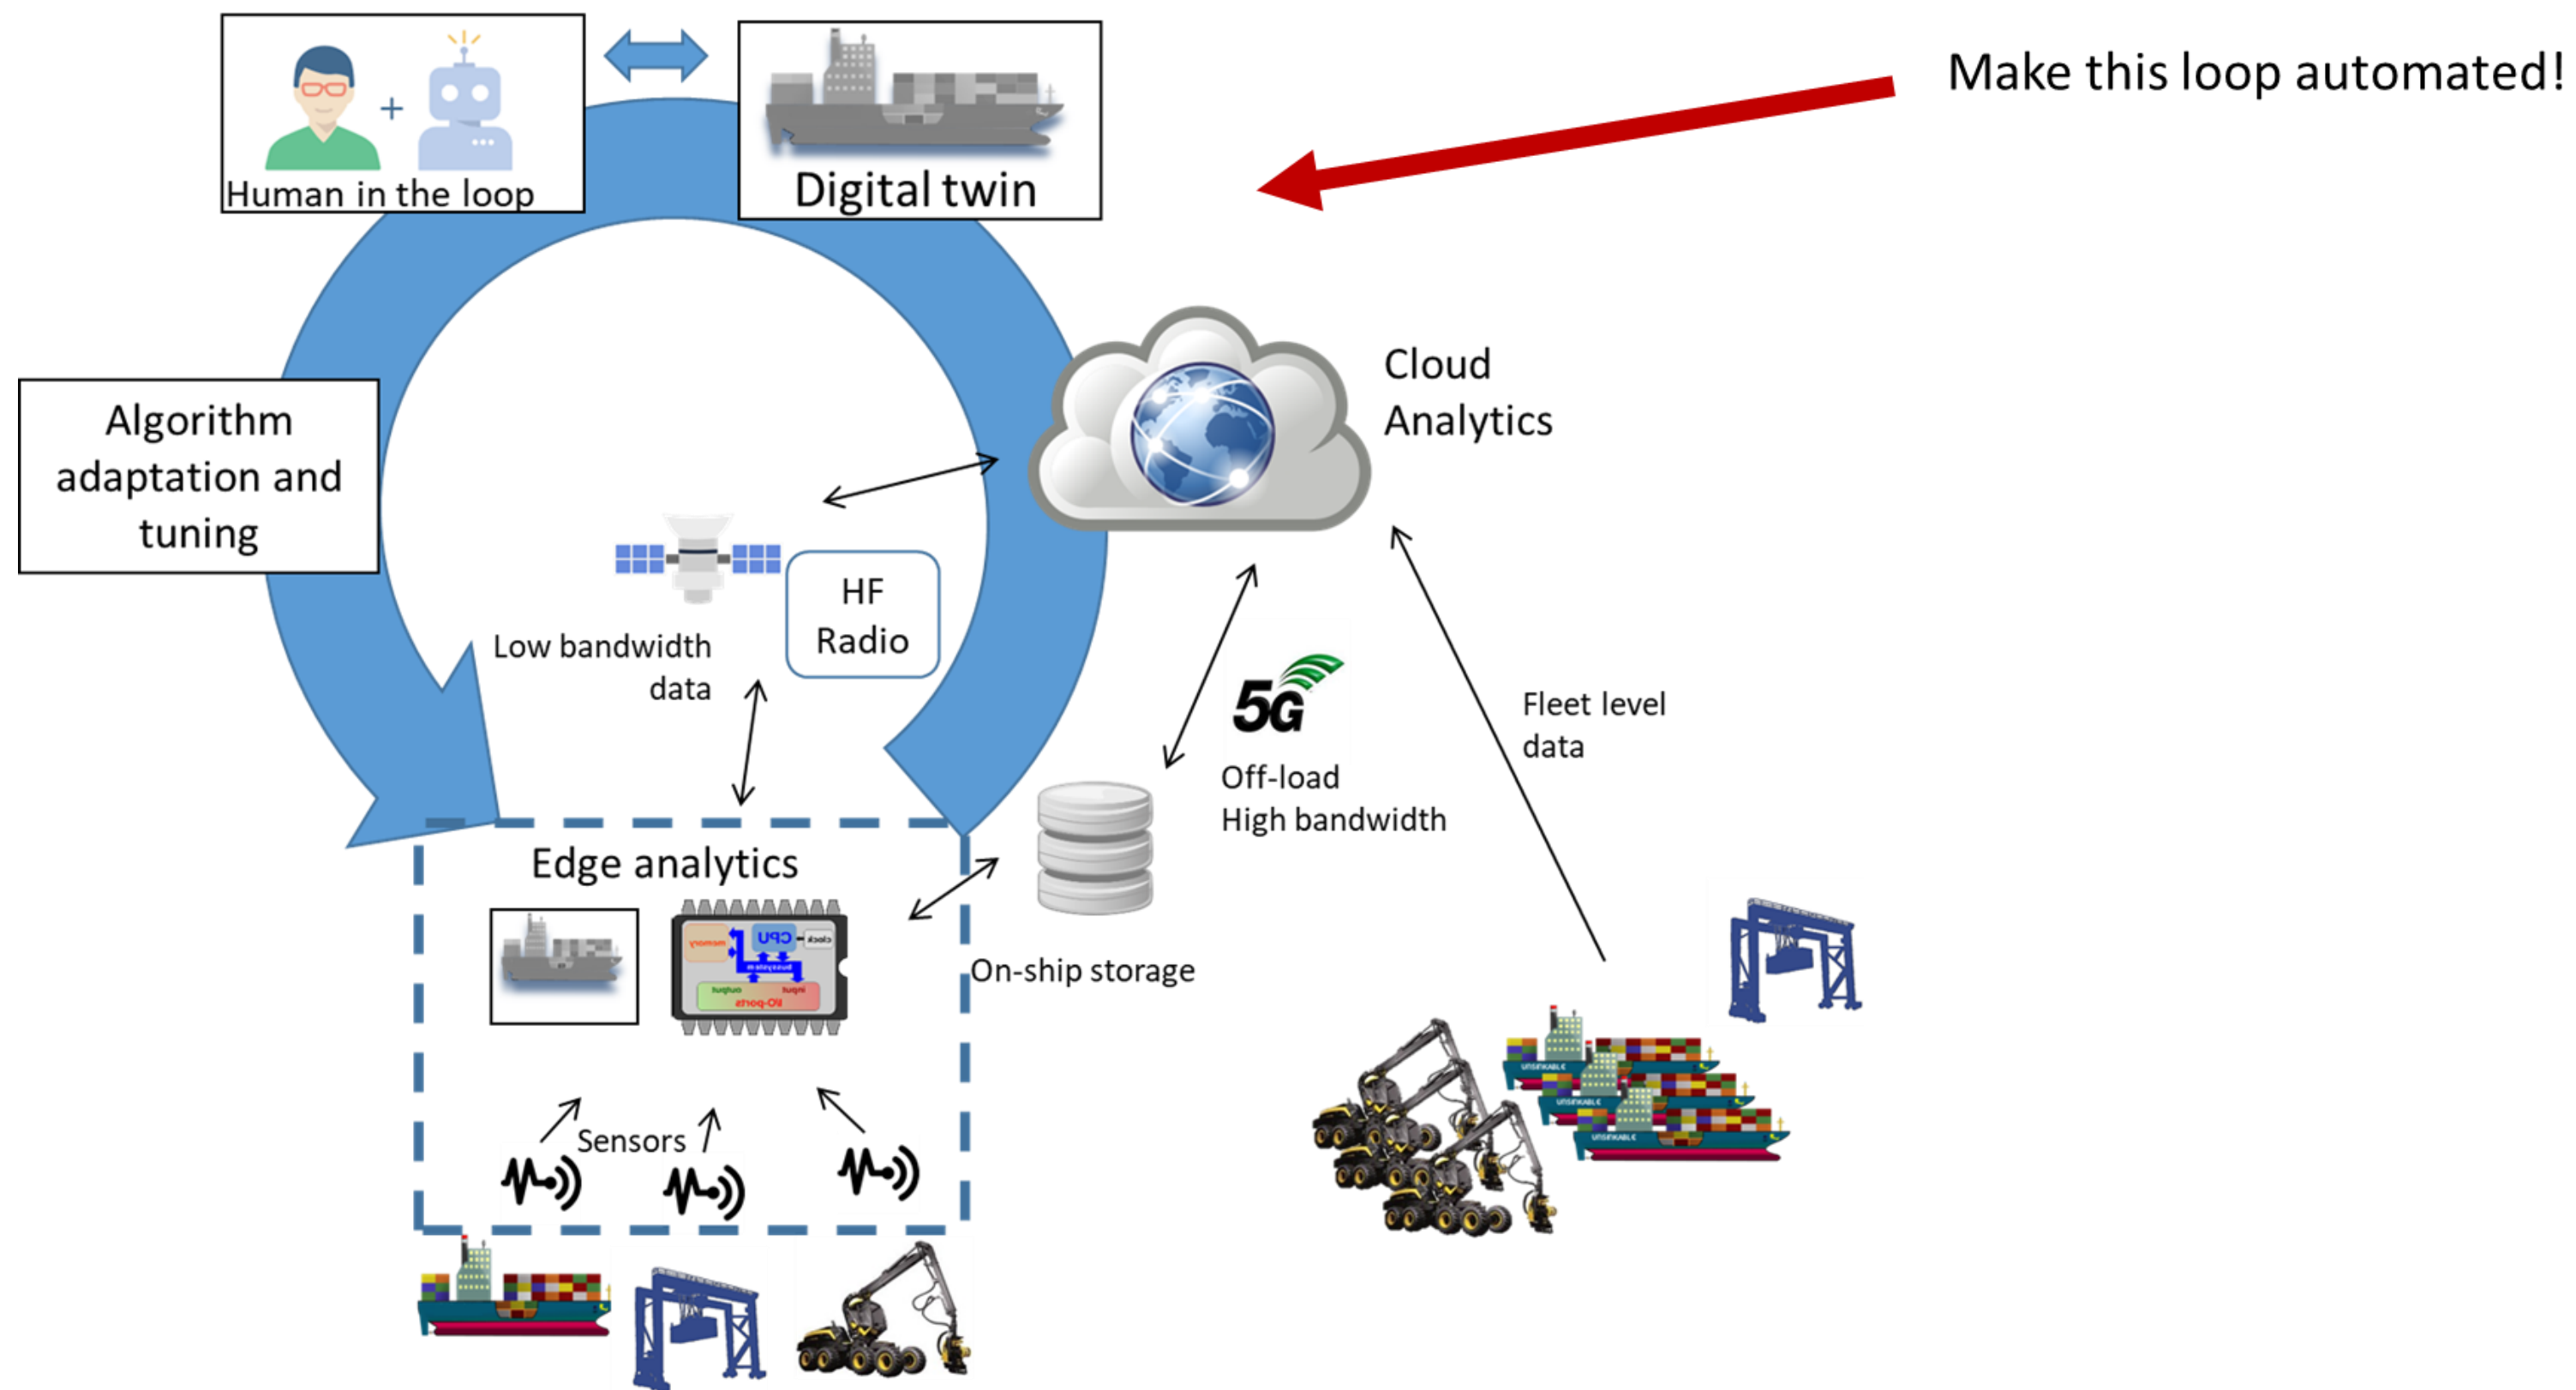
Human in the loop

Digital twin

Make this loop automated!

Algorithm adaptation and tuning

Cloud Analytics

HF Radio

Low bandwidth data

5G

Off-load High bandwidth

Fleet level data

Edge analytics

CPU

memory

clock

I/O-ports

input

output

On-ship storage

Sensors

UNSINKABLE

UNSINKABLE

UNSINKABLE